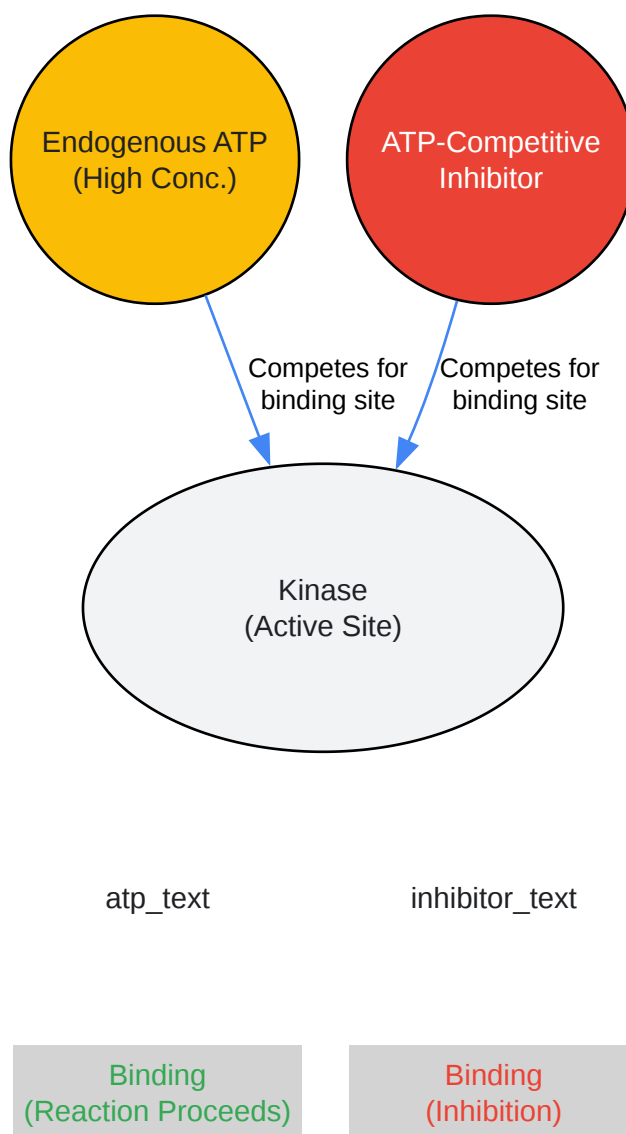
Endogenous ATP
(High Conc.)

ATP-Competitive
Inhibitor

Competes for
binding site

Competes for
binding site

Kinase
(Active Site)

atp_text

inhibitor_text

Binding
(Reaction Proceeds)

Binding
(Inhibition)